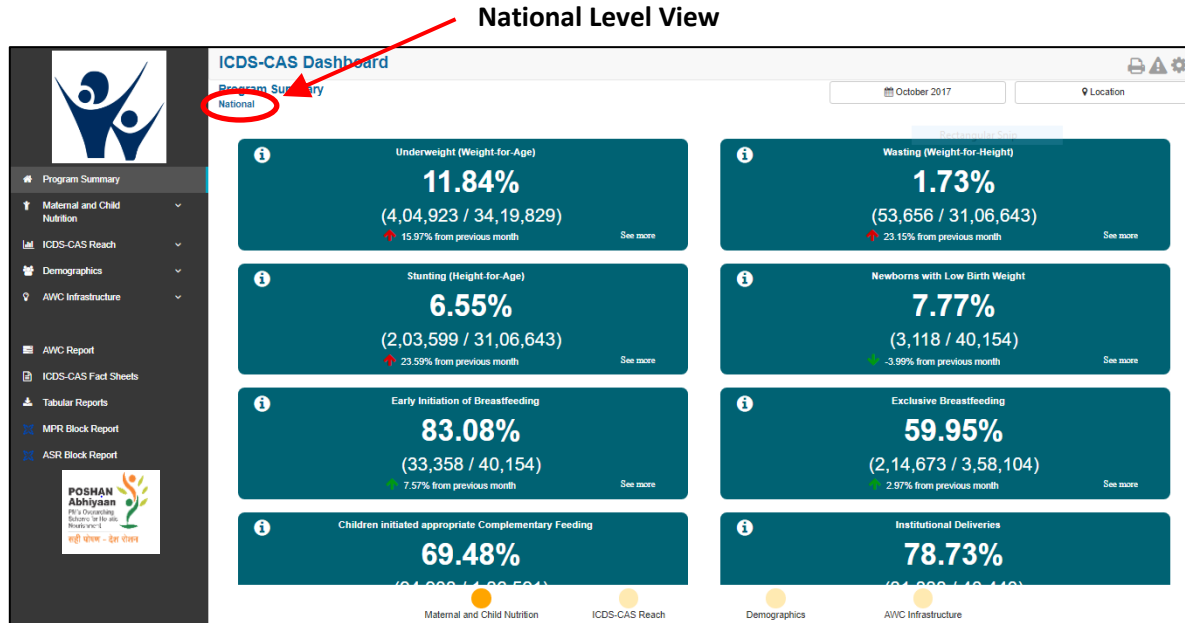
National Level View

ICDS-CAS Dashboard

Program Summary
National

October 2017

Location

Rectangular Snip

Program Summary
Maternal and Child Nutrition
ICDS-CAS Reach
Demographics
AWC Infrastructure

AWC Report
ICDS-CAS Fact Sheets
Tabular Reports
MPR Block Report
ASR Block Report

POSHAN Abhiyaan
PM's Overarching Scheme for Holistic Nourishment
सही पोषण - देश रोशन

Underweight (Weight-for-Age)
11.84%
(4,04,923 / 34,19,829)
15.97% from previous month
See more

Wasting (Weight-for-Height)
1.73%
(53,656 / 31,06,643)
23.15% from previous month
See more

Stunting (Height-for-Age)
6.55%
(2,03,599 / 31,06,643)
23.59% from previous month
See more

Newborns with Low Birth Weight
7.77%
(3,118 / 40,154)
-3.99% from previous month
See more

Early Initiation of Breastfeeding
83.08%
(33,358 / 40,154)
7.57% from previous month
See more

Exclusive Breastfeeding
59.95%
(2,14,673 / 3,58,104)
2.97% from previous month
See more

Children initiated appropriate Complementary Feeding
69.48%
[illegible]

Institutional Deliveries
78.73%
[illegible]

Maternal and Child Nutrition
ICDS-CAS Reach
Demographics
AWC Infrastructure